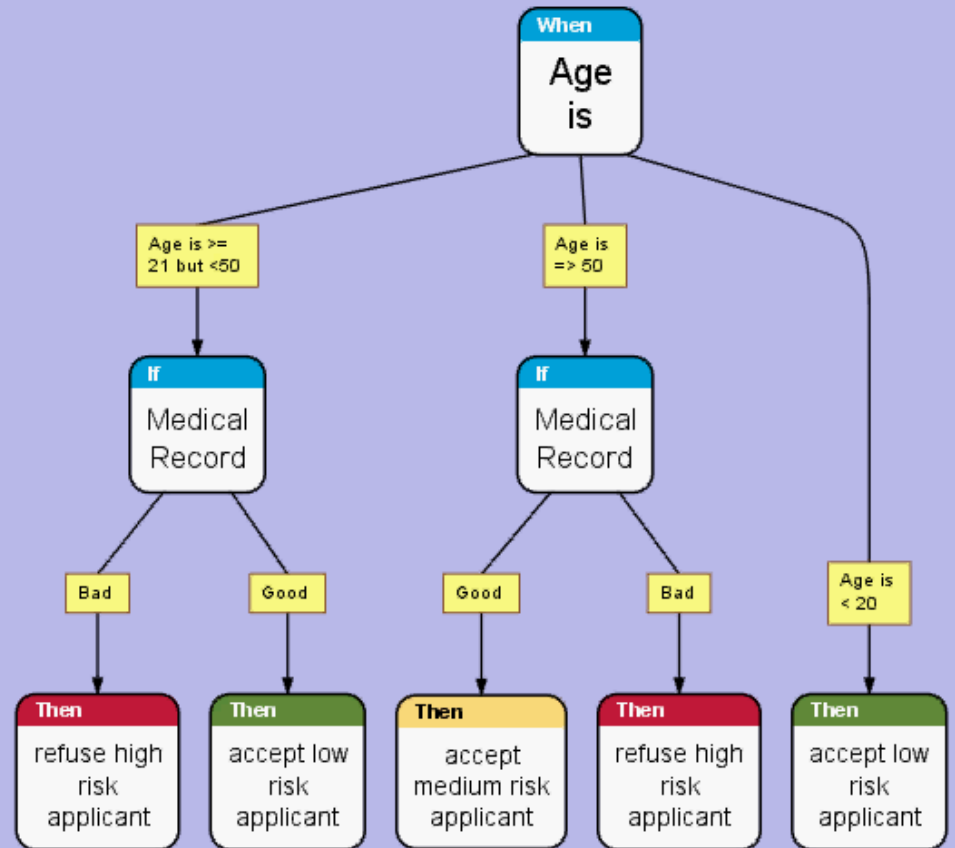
When
Age is

Age is >= 21 but <50

Age is => 50

Age is < 20

If
Medical Record

If
Medical Record

Bad

Good

Good

Bad

Then
refuse high risk applicant

Then
accept low risk applicant

Then
accept medium risk applicant

Then
refuse high risk applicant

Then
accept low risk applicant